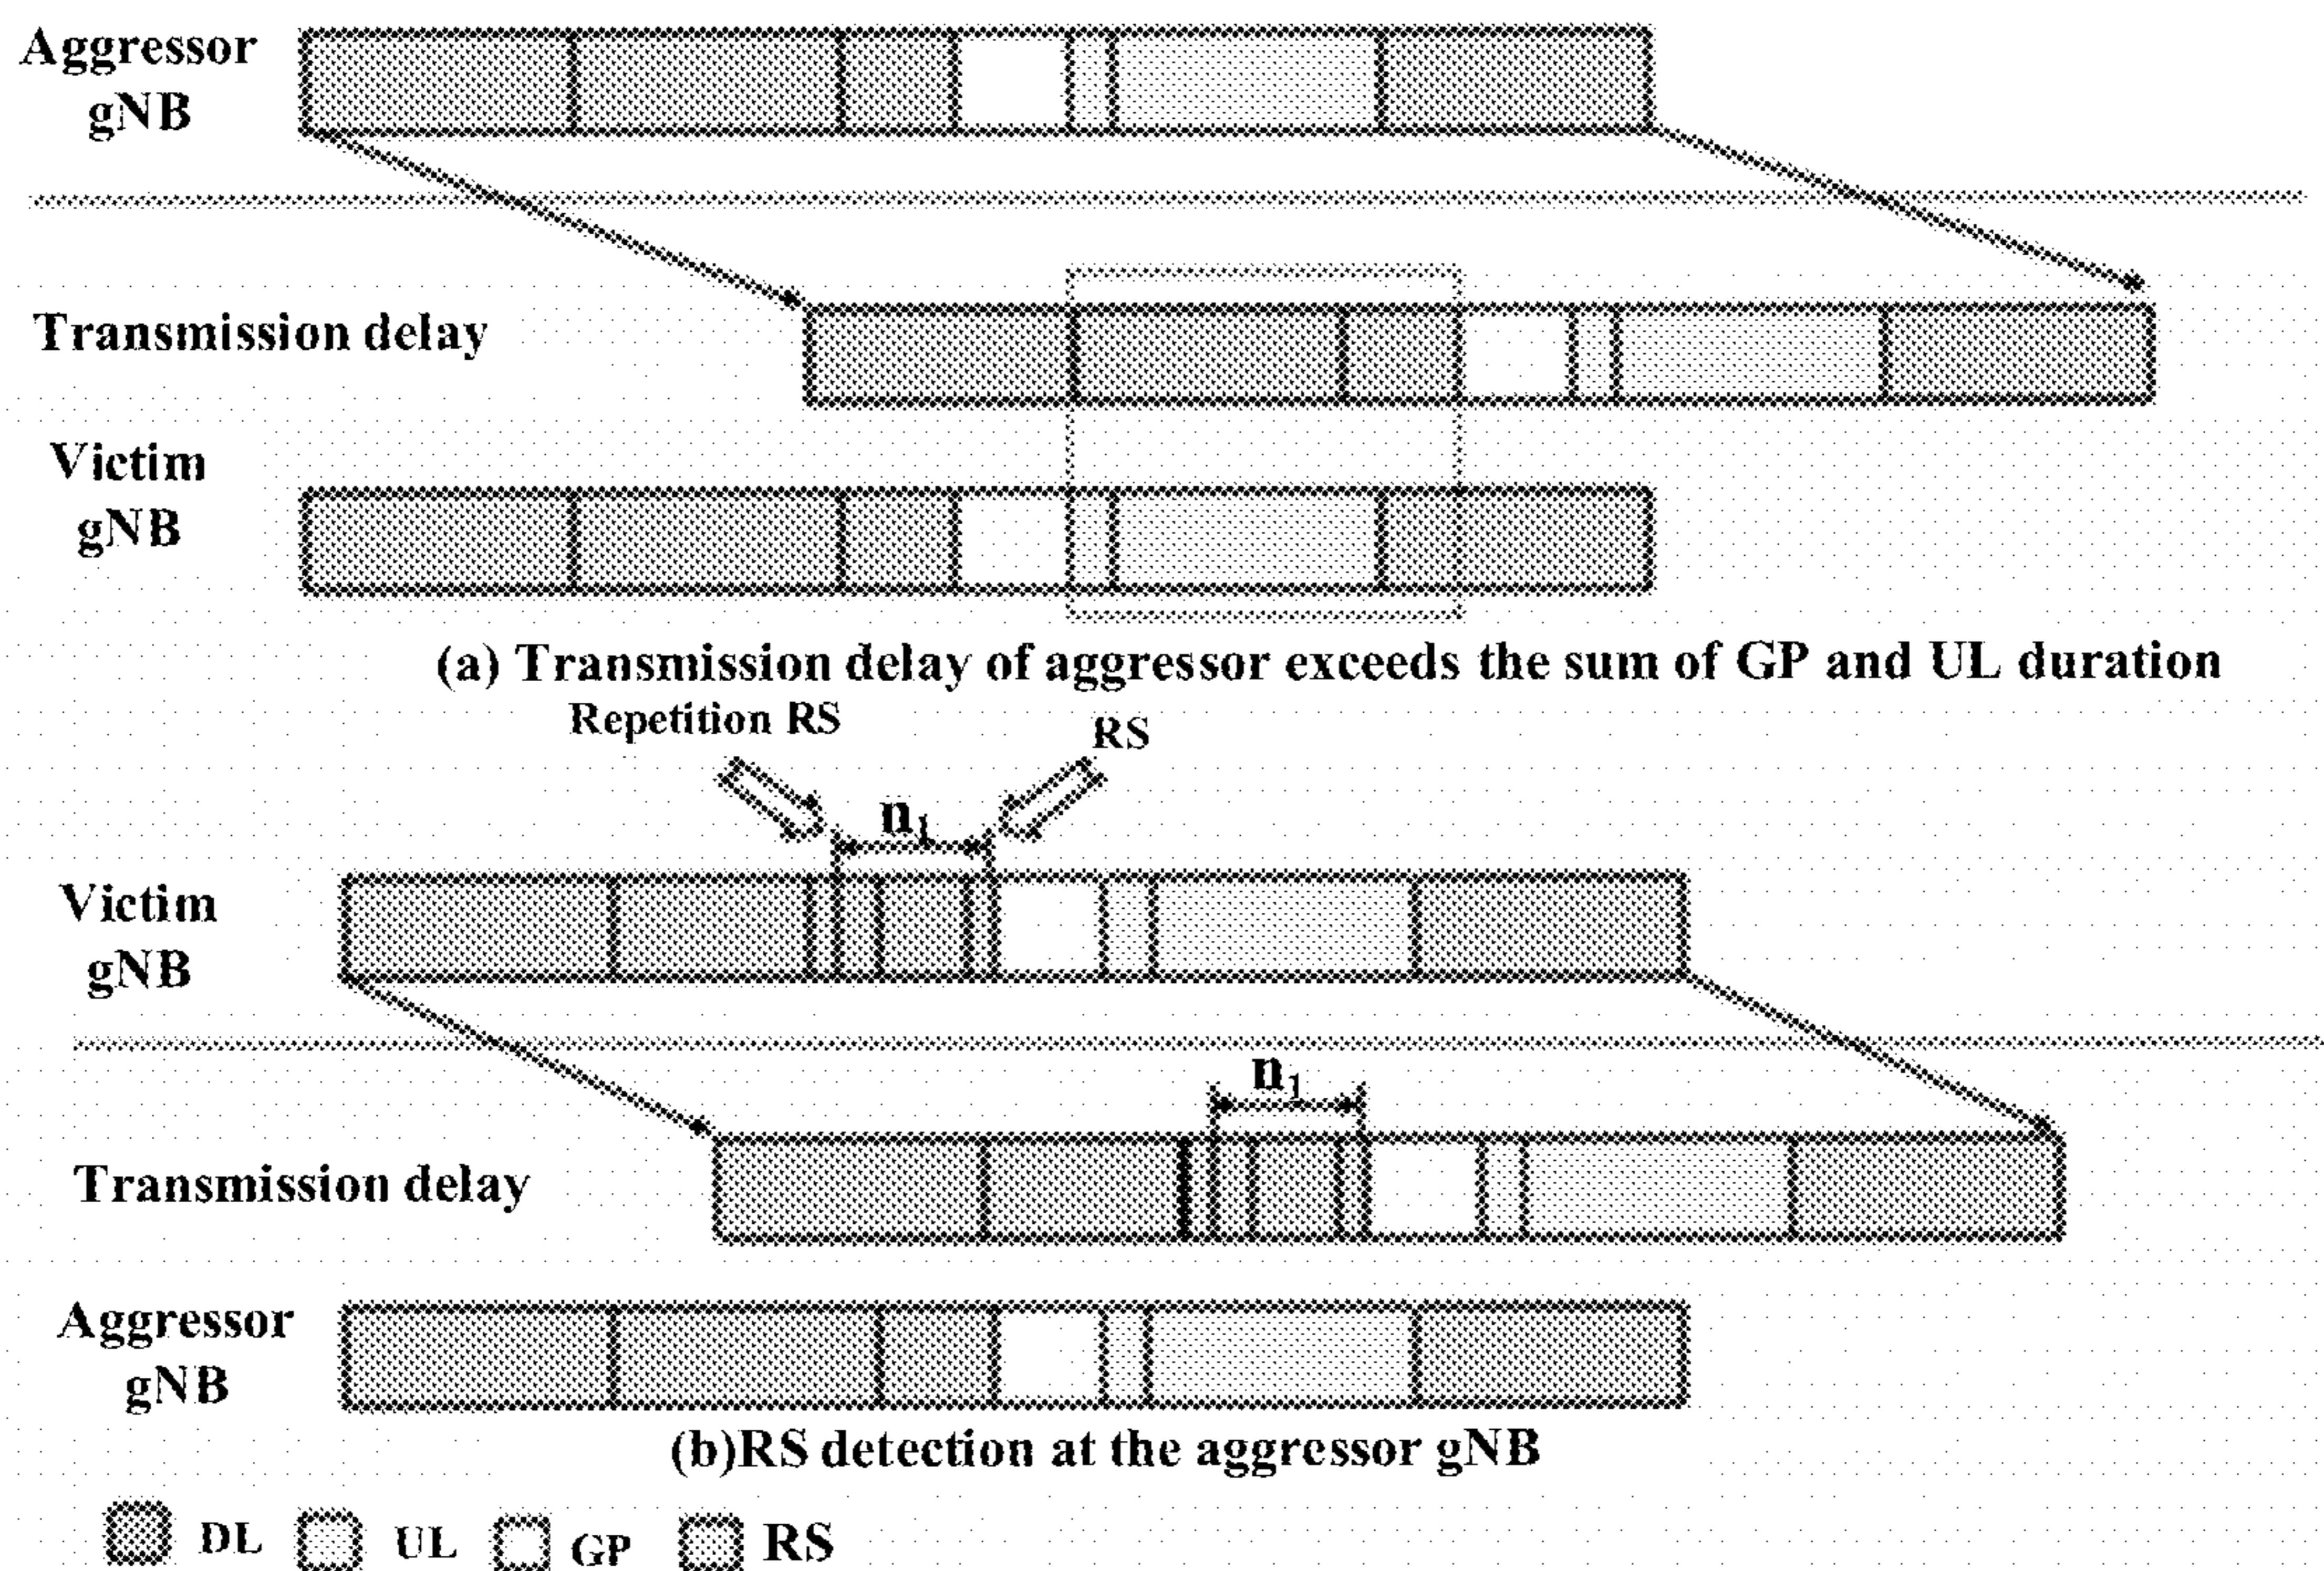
Aggressor gNB

Transmission delay

Victim gNB

(a) Transmission delay of aggressor exceeds the sum of GP and UL duration

Repetition RS

RS

$n_1$

Victim gNB

$n_1$

Transmission delay

Aggressor gNB

(b)RS detection at the aggressor gNB

DL UL GP RS